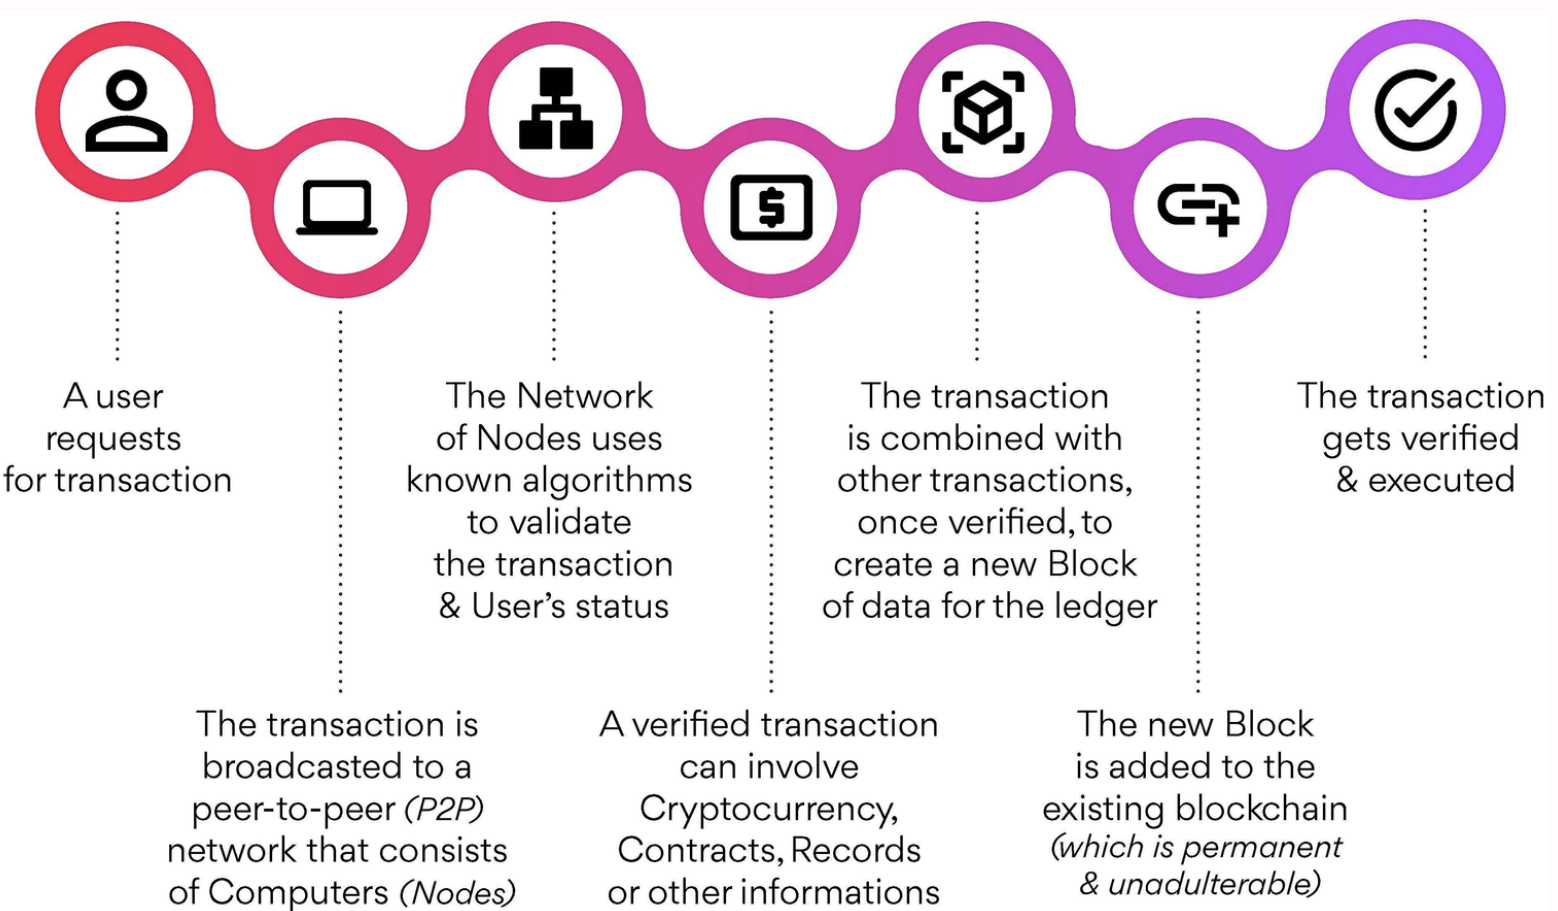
A user requests for transaction

The transaction is broadcasted to a peer-to-peer (P2P) network that consists of Computers (Nodes)

The Network of Nodes uses known algorithms to validate the transaction & User's status

A verified transaction can involve Cryptocurrency, Contracts, Records or other informations

The transaction is combined with other transactions, once verified, to create a new Block of data for the ledger

The new Block is added to the existing blockchain (which is permanent & unadulterable)

The transaction gets verified & executed